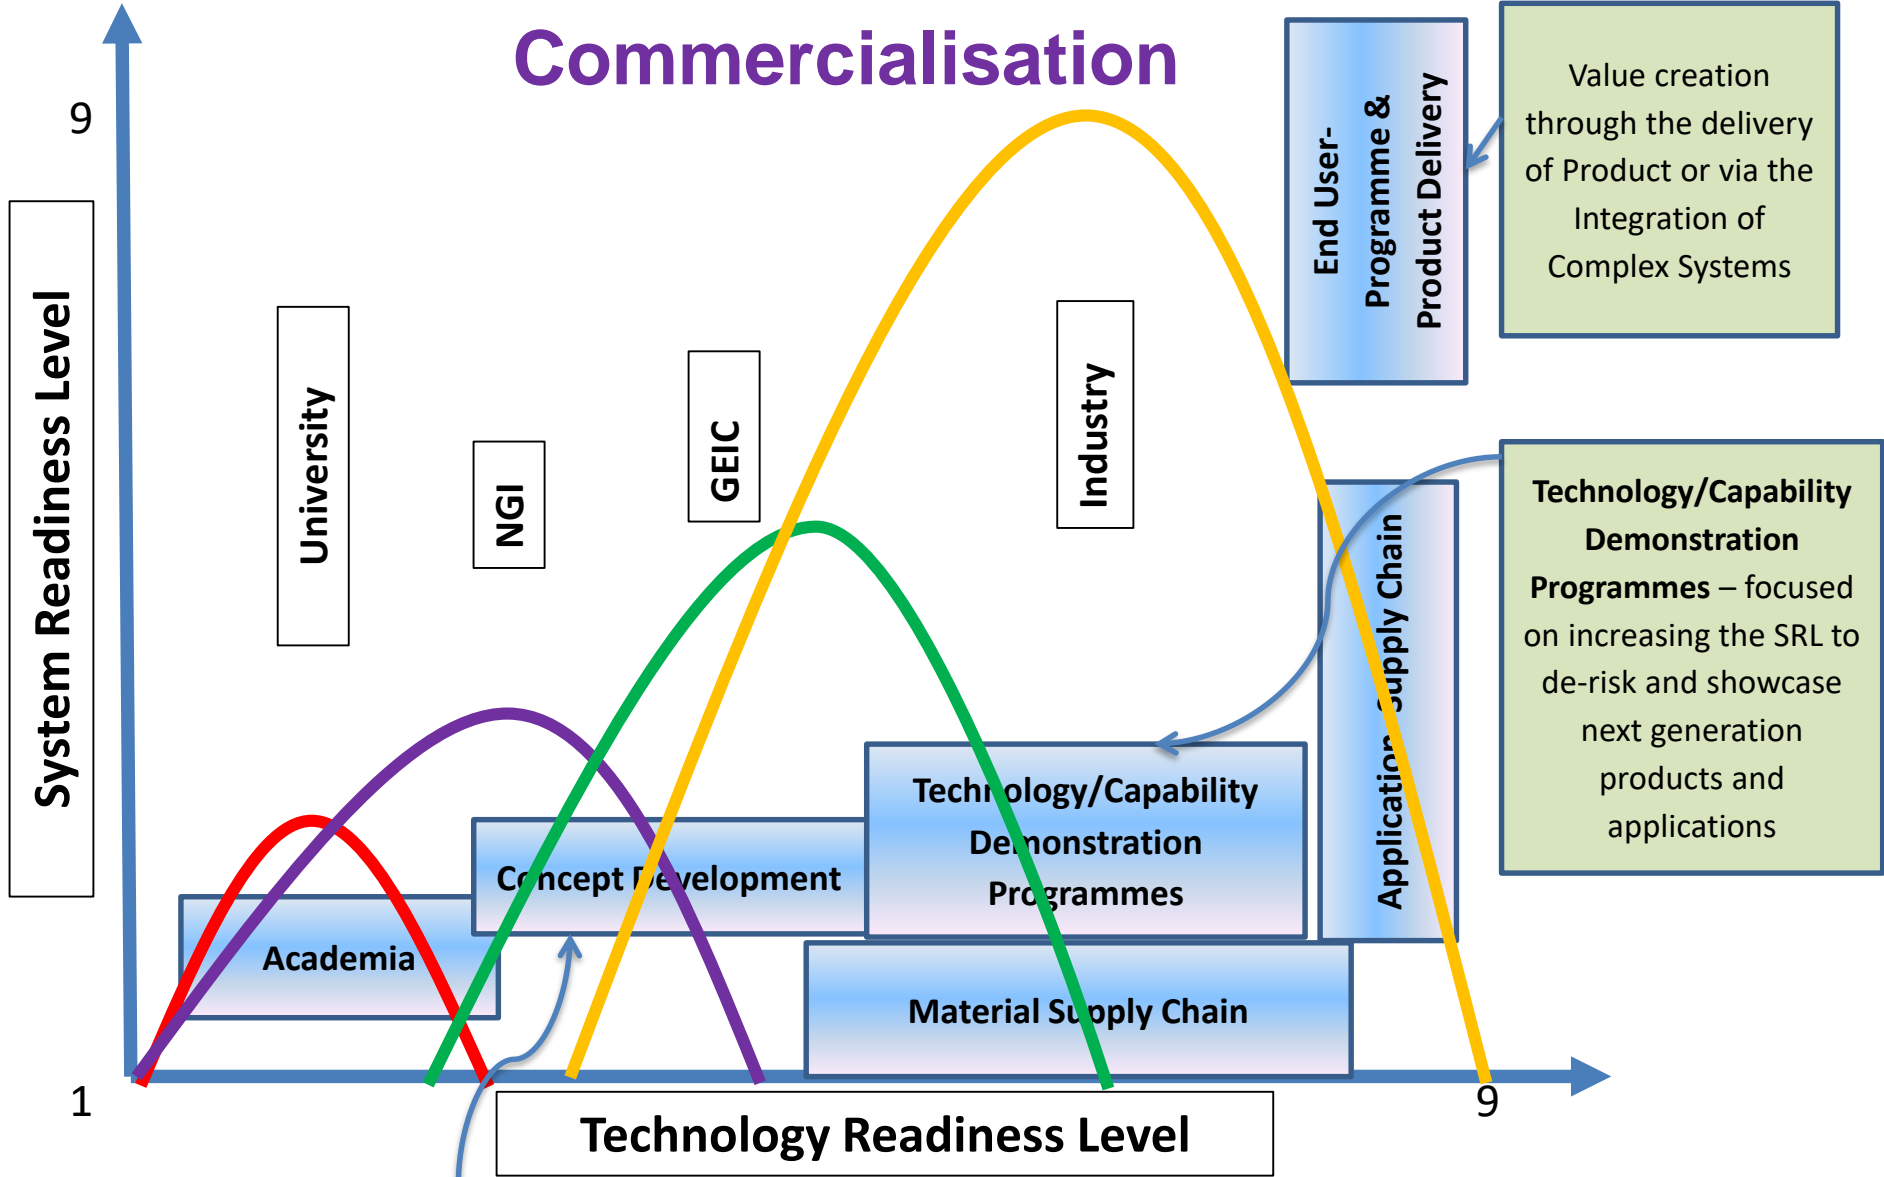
Commercialisation

9

System Readiness Level

University

NGI

GEIC

Industry

End User-
Programme &
Product Delivery

Value creation through the delivery of Product or via the Integration of Complex Systems

Application Supply Chain

**Technology/Capability Demonstration Programmes** – focused on increasing the SRL to de-risk and showcase next generation products and applications

Technology/Capability Demonstration Programmes

Concept Development

Academia

Material Supply Chain

1

9

Technology Readiness Level